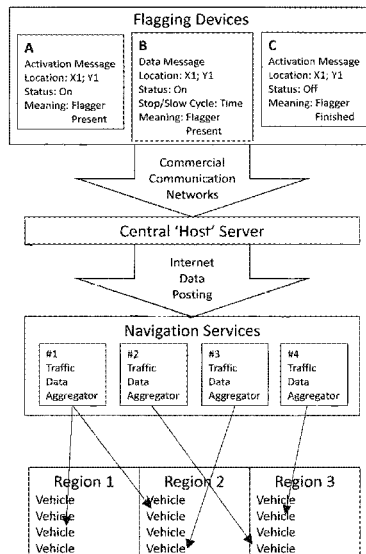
Flagging Devices

A
Activation Message
Location: X1; Y1
Status: On
Meaning: Flagger Present

B
Data Message
Location: X1; Y1
Status: On
Stop/Slow Cycle: Time
Meaning: Flagger Present

C
Activation Message
Location: X1; Y1
Status: Off
Meaning: Flagger Finished

Commercial Communication Networks

Central 'Host' Server

Internet Data Posting

Navigation Services

#1 Traffic Data Aggregator

#2 Traffic Data Aggregator

#3 Traffic Data Aggregator

#4 Traffic Data Aggregator

Region 1
Vehicle
Vehicle
Vehicle
Vehicle

Region 2
Vehicle
Vehicle
Vehicle
Vehicle

Region 3
Vehicle
Vehicle
Vehicle
Vehicle